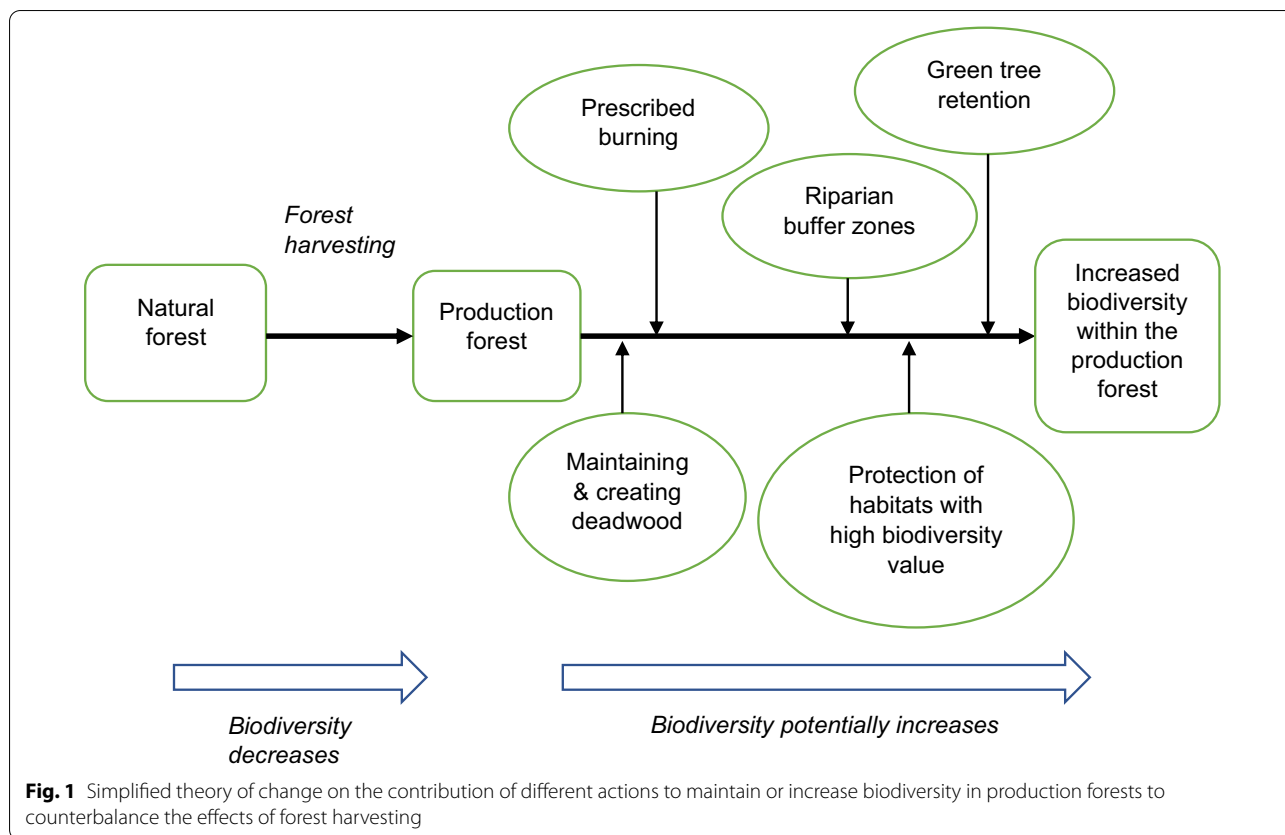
Green tree retention

Prescribed burning

Riparian buffer zones

Forest harvesting

Natural forest

Production forest

Increased biodiversity within the production forest

Maintaining & creating deadwood

Protection of habitats with high biodiversity value

Biodiversity decreases

Biodiversity potentially increases

**Fig. 1** Simplified theory of change on the contribution of different actions to maintain or increase biodiversity in production forests to counterbalance the effects of forest harvesting